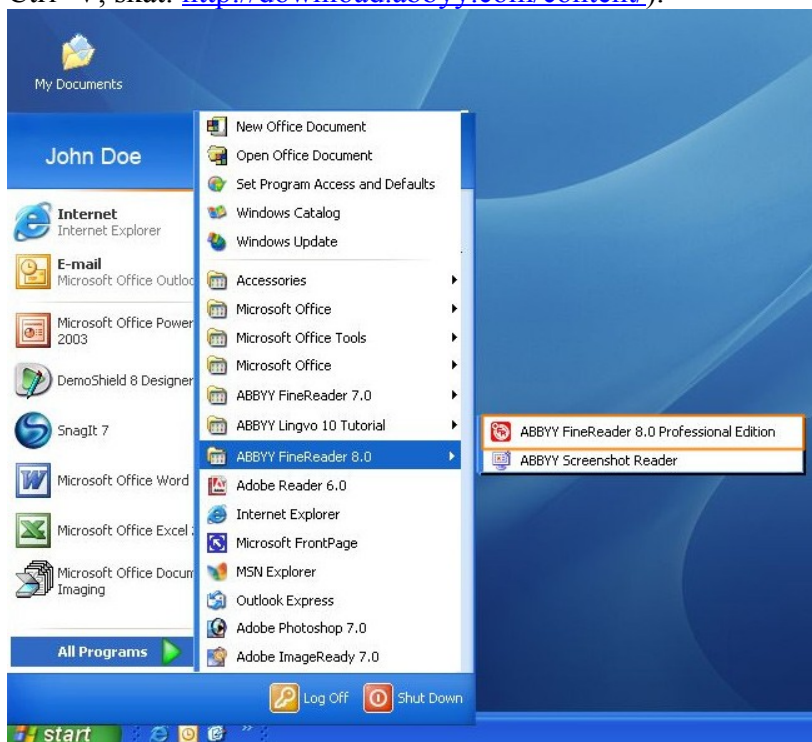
My Documents

John Doe

Internet
Internet Explorer

E-mail
Microsoft Office Outloo

Microsoft Office Power
2003

DemoShield 8 Designer

SnagIt 7

Microsoft Office Word

Microsoft Office Excel

Microsoft Office Docum
Imaging

All Programs

New Office Document
Open Office Document
Set Program Access and Defaults
Windows Catalog
Windows Update
Accessories
Microsoft Office
Microsoft Office Tools
Microsoft Office
ABBYY FineReader 7.0
ABBYY Lingvo 10 Tutorial
ABBYY FineReader 8.0
Adobe Reader 6.0
Internet Explorer
Microsoft FrontPage
MSN Explorer
Outlook Express
Adobe Photoshop 7.0
Adobe ImageReady 7.0

ABBYY FineReader 8.0 Professional Edition
ABBYY Screenshot Reader

Log Off
Shut Down

start